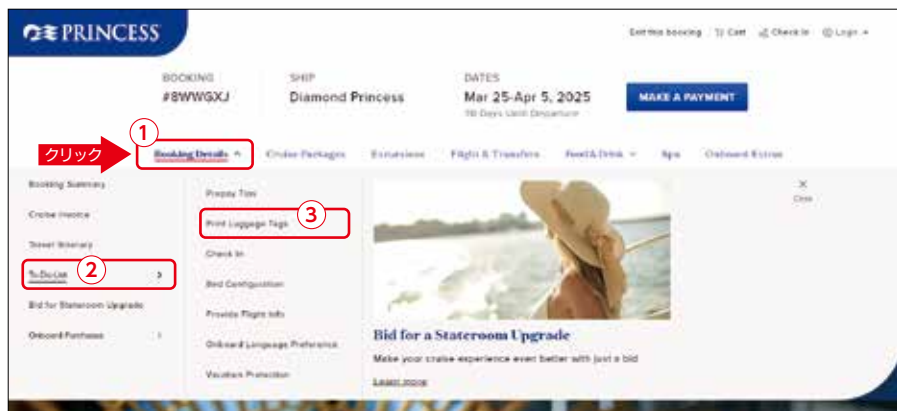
PRINCESS

Exit this booking | Cart | Check In | Login

BOOKING
#8WWGXJ

SHIP
Diamond Princess

DATES
Mar 25-Apr 5, 2025
10 Days Until Departure

MAKE A PAYMENT

クリック

1

Booking Details

Cruise Packages

Excursions

Flights & Transfers

Food & Drink

Spa

Onboard Extras

Booking Summary

Cruise Invoice

Travel Itinerary

2

To-Do List

Bid for Stateroom Upgrade

Onboard Purchases

Prepay Tips

3

Print Luggage Tags

Check In

Bed Configuration

Provide Flight Info

Onboard Language Preference

Vacation Protection

Close

Bid for a Stateroom Upgrade

Make your cruise experience even better with just a bid

Learn more